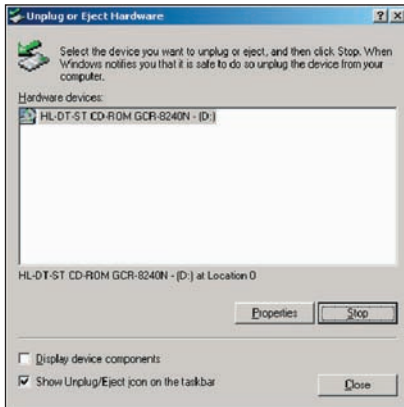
Unplug or Eject Hardware

?

×

Select the device you want to unplug or eject, and then click Stop. When Windows notifies you that it is safe to do so unplug the device from your computer.

Hardware devices:

HL-DT-ST CD-ROM GCR-8240N - (D:)

HL-DT-ST CD-ROM GCR-8240N - (D:) at Location 0

Properties

Stop

Display device components

Show Unplug/Eject icon on the taskbar

Close